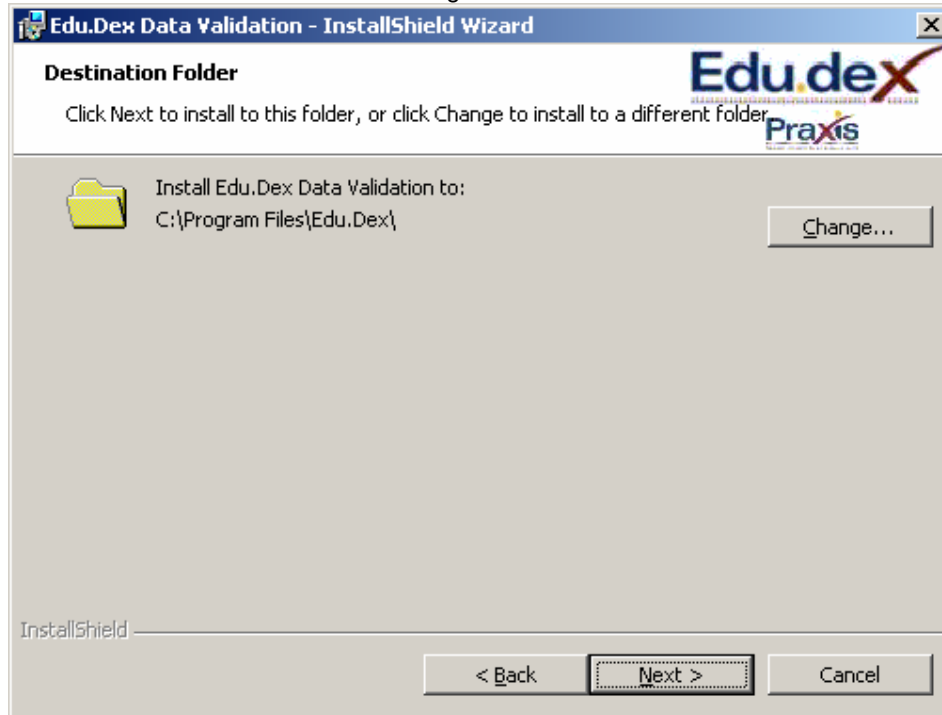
Edu.Dex Data Validation - InstallShield Wizard

Destination Folder

Click Next to install to this folder, or click Change to install to a different folder.

Edu.dex
Praxis

Install Edu.Dex Data Validation to:
C:\Program Files\Edu.Dex\

Change...

InstallShield

< Back
Next >
Cancel